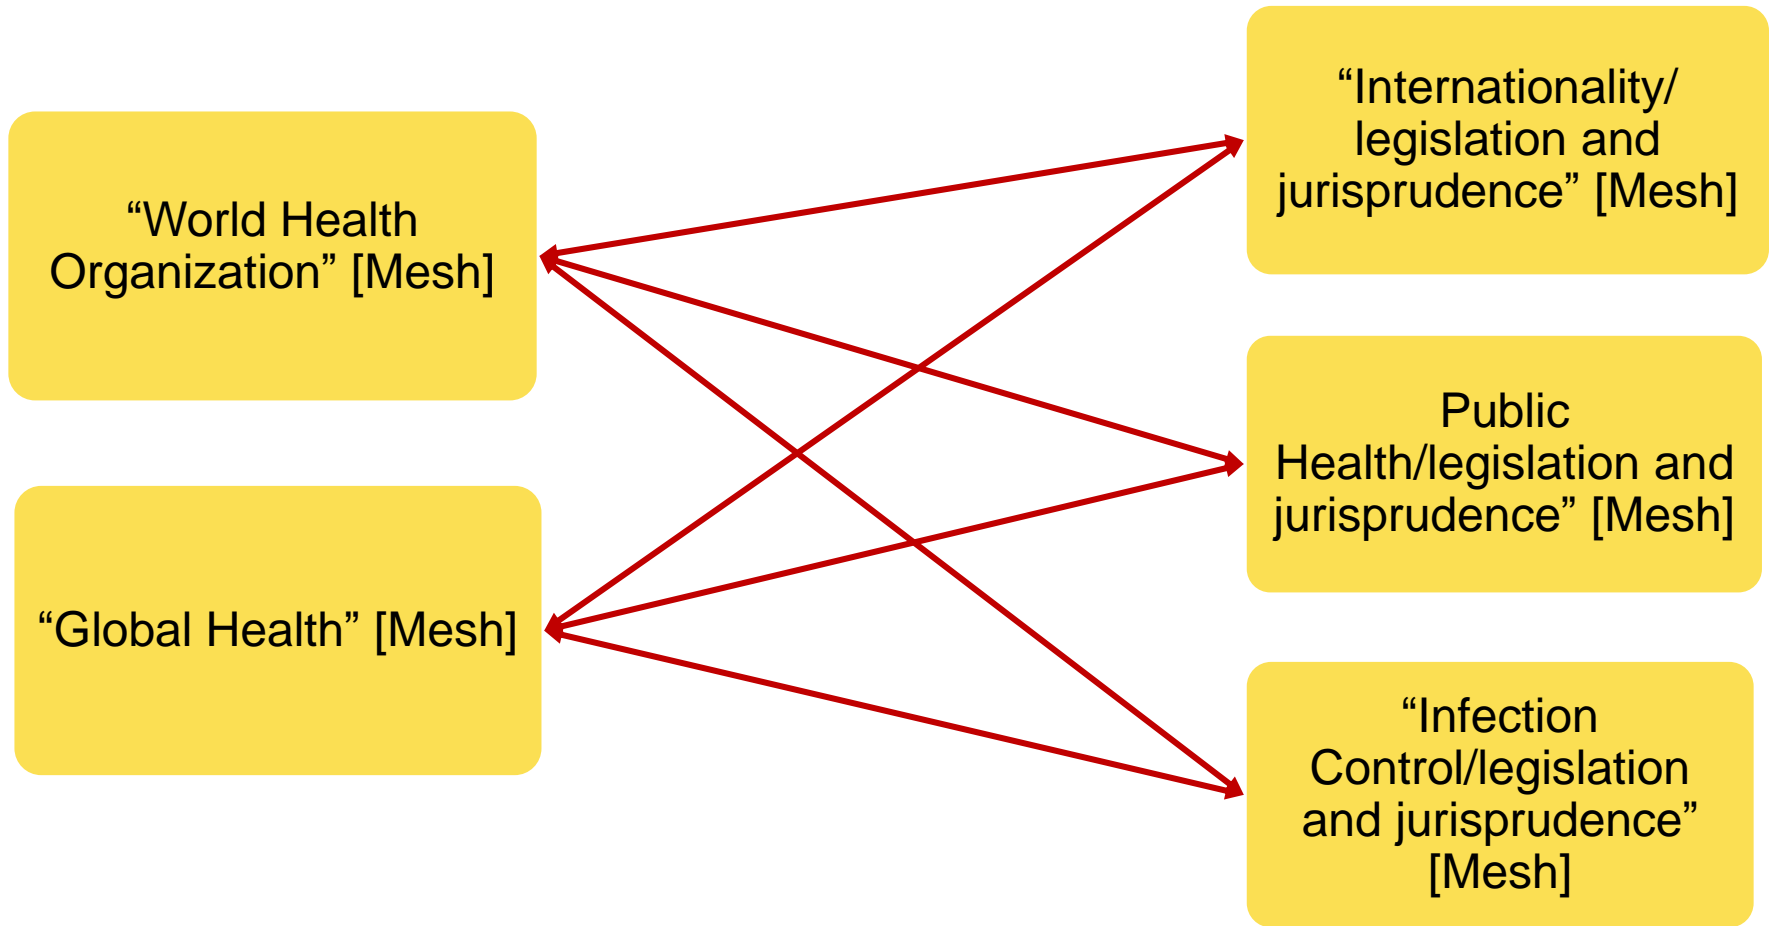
“World Health Organization” [Mesh]

“Global Health” [Mesh]

“Internationality/ legislation and jurisprudence” [Mesh]

Public Health/legislation and jurisprudence” [Mesh]

“Infection Control/legislation and jurisprudence” [Mesh]